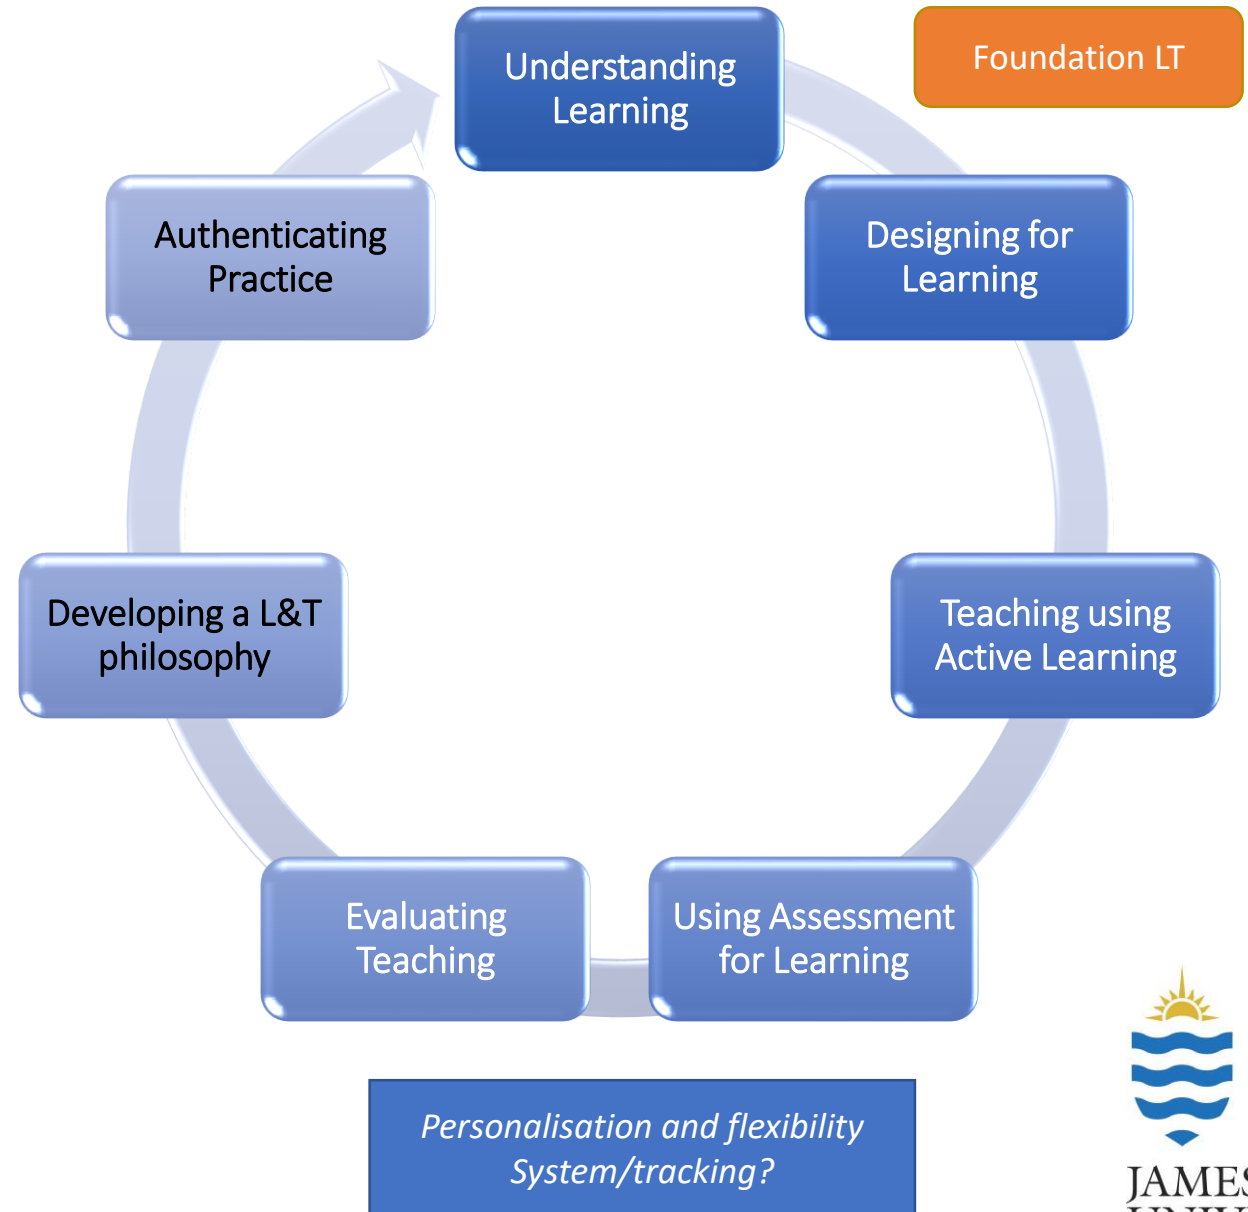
Understanding Learning

Foundation LT

Designing for Learning

Teaching using Active Learning

Using Assessment for Learning

Evaluating Teaching

Developing a L&T philosophy

Authenticating Practice

*Personalisation and flexibility*
*System/tracking?*

JAMES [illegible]